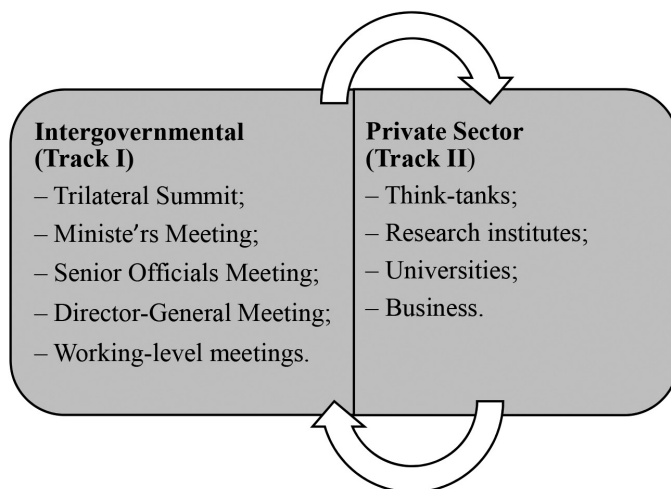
Intergovernmental (Track I)
– Trilateral Summit;
– Ministe'rs Meeting;
– Senior Officials Meeting;
– Director-General Meeting;
– Working-level meetings.

Private Sector (Track II)
– Think-tanks;
– Research institutes;
– Universities;
– Business.